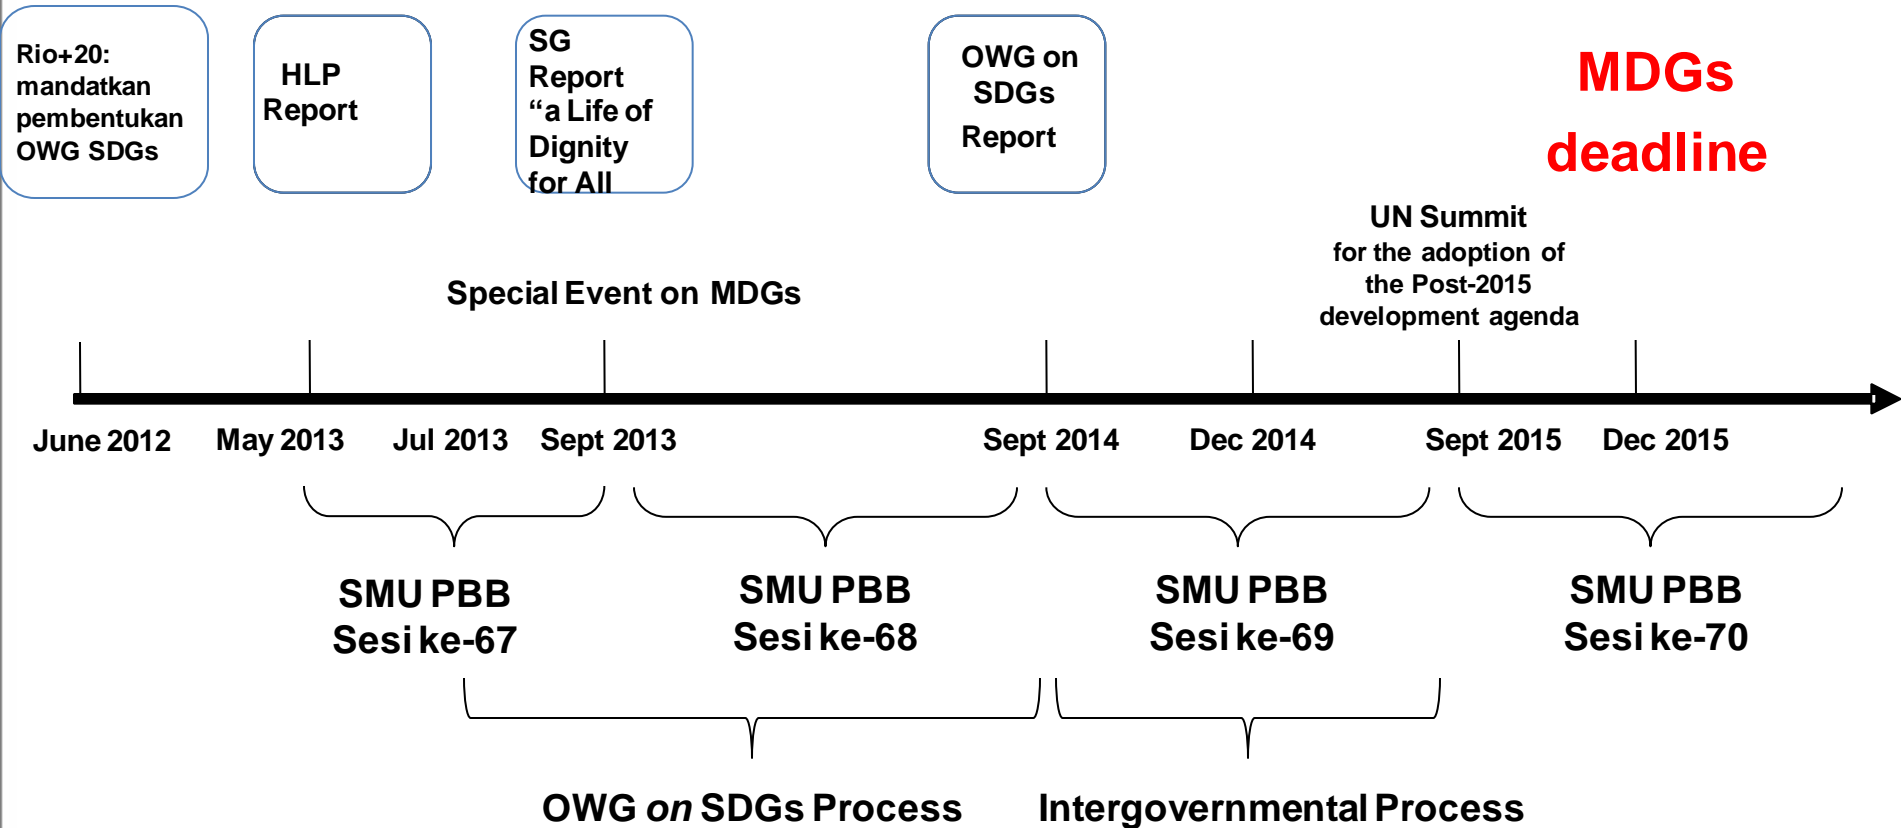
Rio+20: mandatkan pembentukan OWG SDGs

HLP Report

SG Report “a Life of Dignity for All

OWG on SDGs Report

MDGs deadline

UN Summit for the adoption of the Post-2015 development agenda

Special Event on MDGs

June 2012

May 2013

Jul 2013

Sept 2013

Sept 2014

Dec 2014

Sept 2015

Dec 2015

SMU PBB Sesi ke-67

SMU PBB Sesi ke-68

SMU PBB Sesi ke-69

SMU PBB Sesi ke-70

OWG *on* SDGs Process

Intergovernmental Process